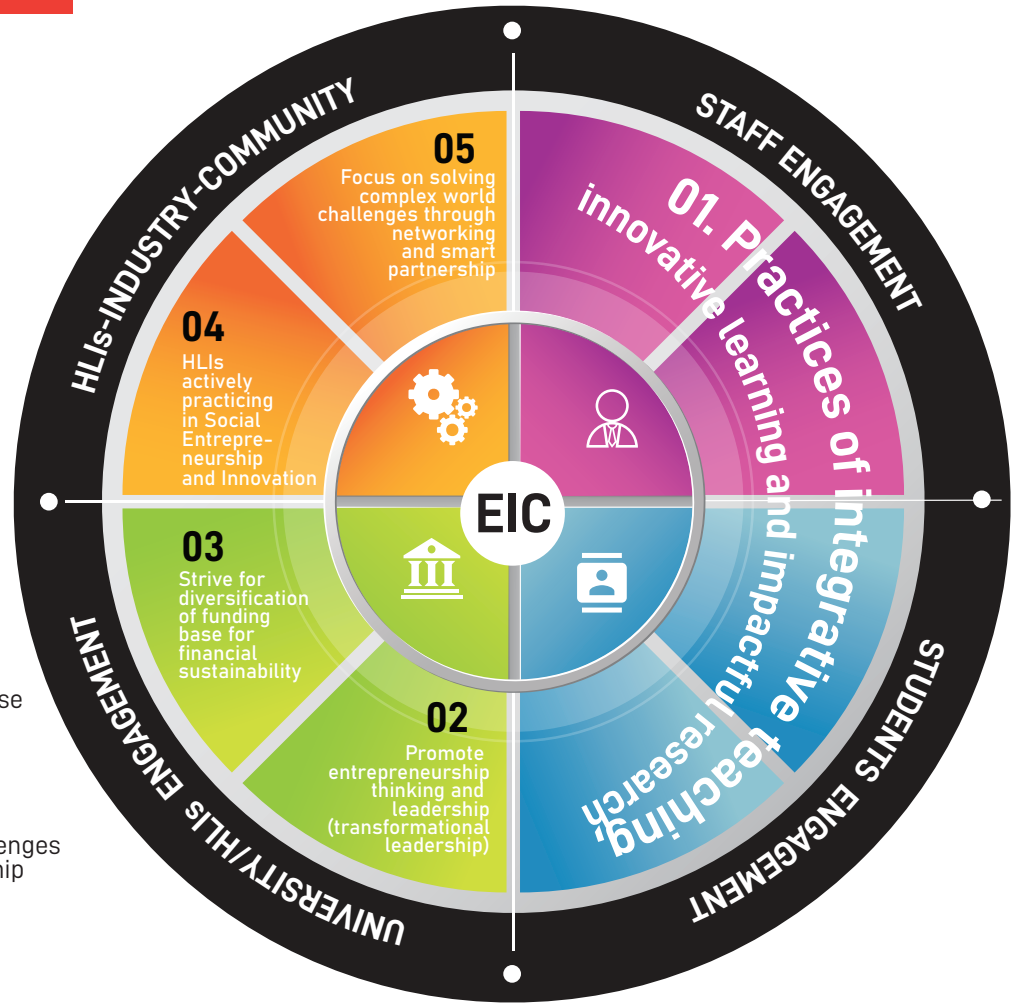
HLIs-INDUSTRY-COMMUNITY

STAFF ENGAGEMENT

STUDENTS ENGAGEMENT

UNIVERSITY/HLIs ENGAGEMENT

05
Focus on solving complex world challenges through networking and smart partnership

04
HLIs actively practicing in Social Entrepreneurship and Innovation

03
Strive for diversification of funding base for financial sustainability

02
Promote entrepreneurship thinking and leadership (transformational leadership)

01. Practices of integrative teaching, innovative learning and impactful research

EIC

se

enges
hip